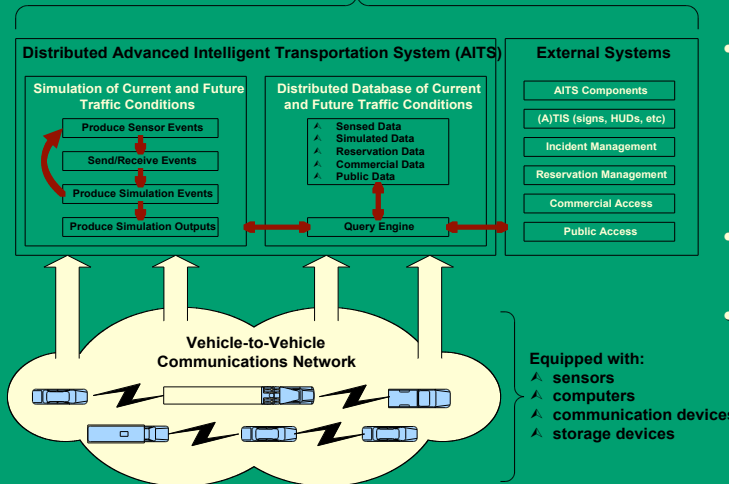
Distributed Advanced Intelligent Transportation System (AITS)

Simulation of Current and Future Traffic Conditions

Produce Sensor Events

Send/Receive Events

Produce Simulation Events

Produce Simulation Outputs

Distributed Database of Current and Future Traffic Conditions

Sensed Data
Simulated Data
Reservation Data
Commercial Data
Public Data

Query Engine

External Systems

AITS Components

(A)TIS (signs, HUDs, etc)

Incident Management

Reservation Management

Commercial Access

Public Access

Vehicle-to-Vehicle Communications Network

Equipped with:
sensors
computers
communication devices
storage devices